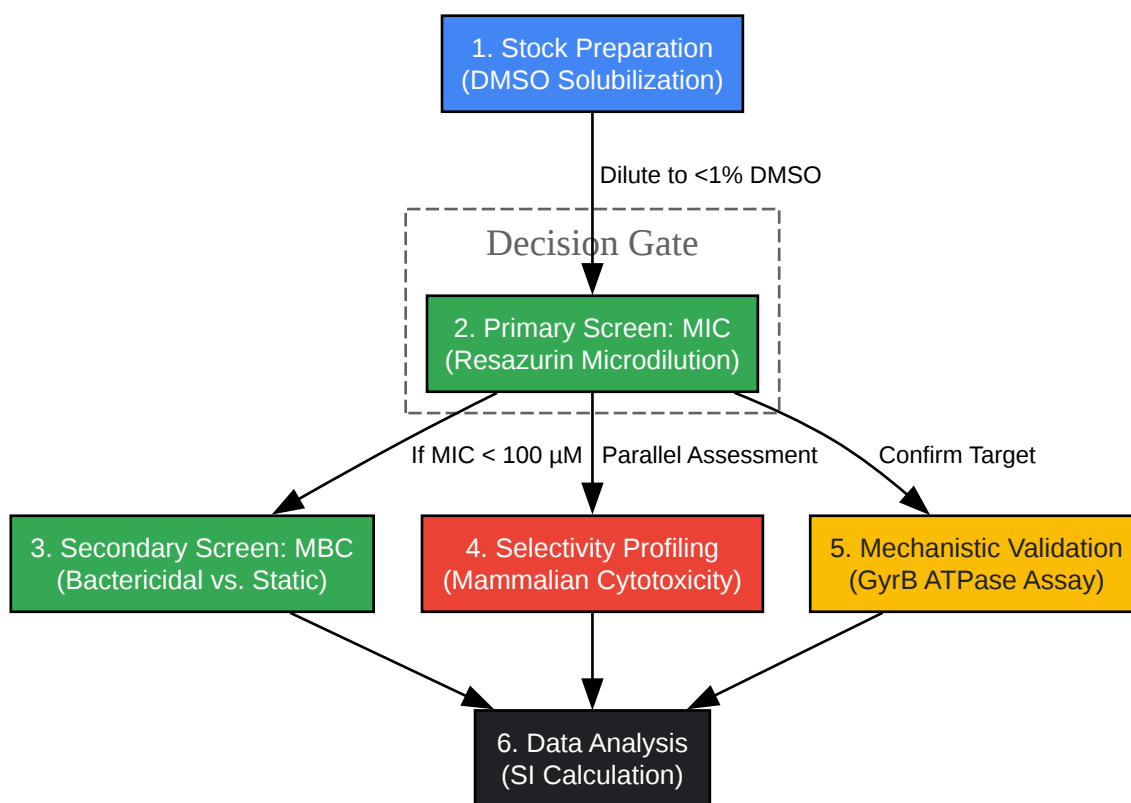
1. Stock Preparation
(DMSO Solubilization)

Dilute to <1% DMSO

Decision Gate

2. Primary Screen: MIC
(Resazurin Microdilution)

If MIC < 100 µM

Parallel Assessment

Confirm Target

3. Secondary Screen: MBC
(Bactericidal vs. Static)

4. Selectivity Profiling
(Mammalian Cytotoxicity)

5. Mechanistic Validation
(GyrB ATPase Assay)

6. Data Analysis
(SI Calculation)